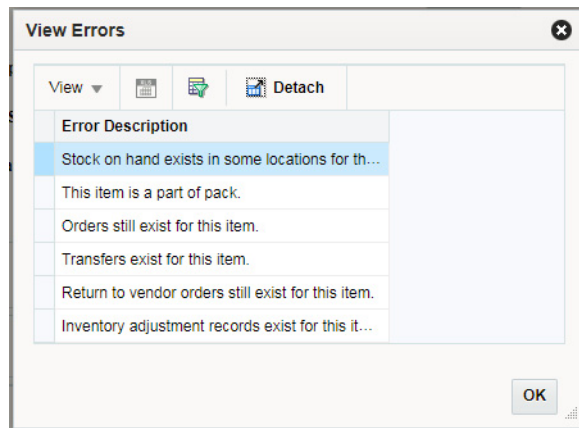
View Errors

View ▾ Detach

| Error Description |
|---|
| Stock on hand exists in some locations for th... |
| This item is a part of pack. |
| Orders still exist for this item. |
| Transfers exist for this item. |
| Return to vendor orders still exist for this item. |
| Inventory adjustment records exist for this it... |

OK